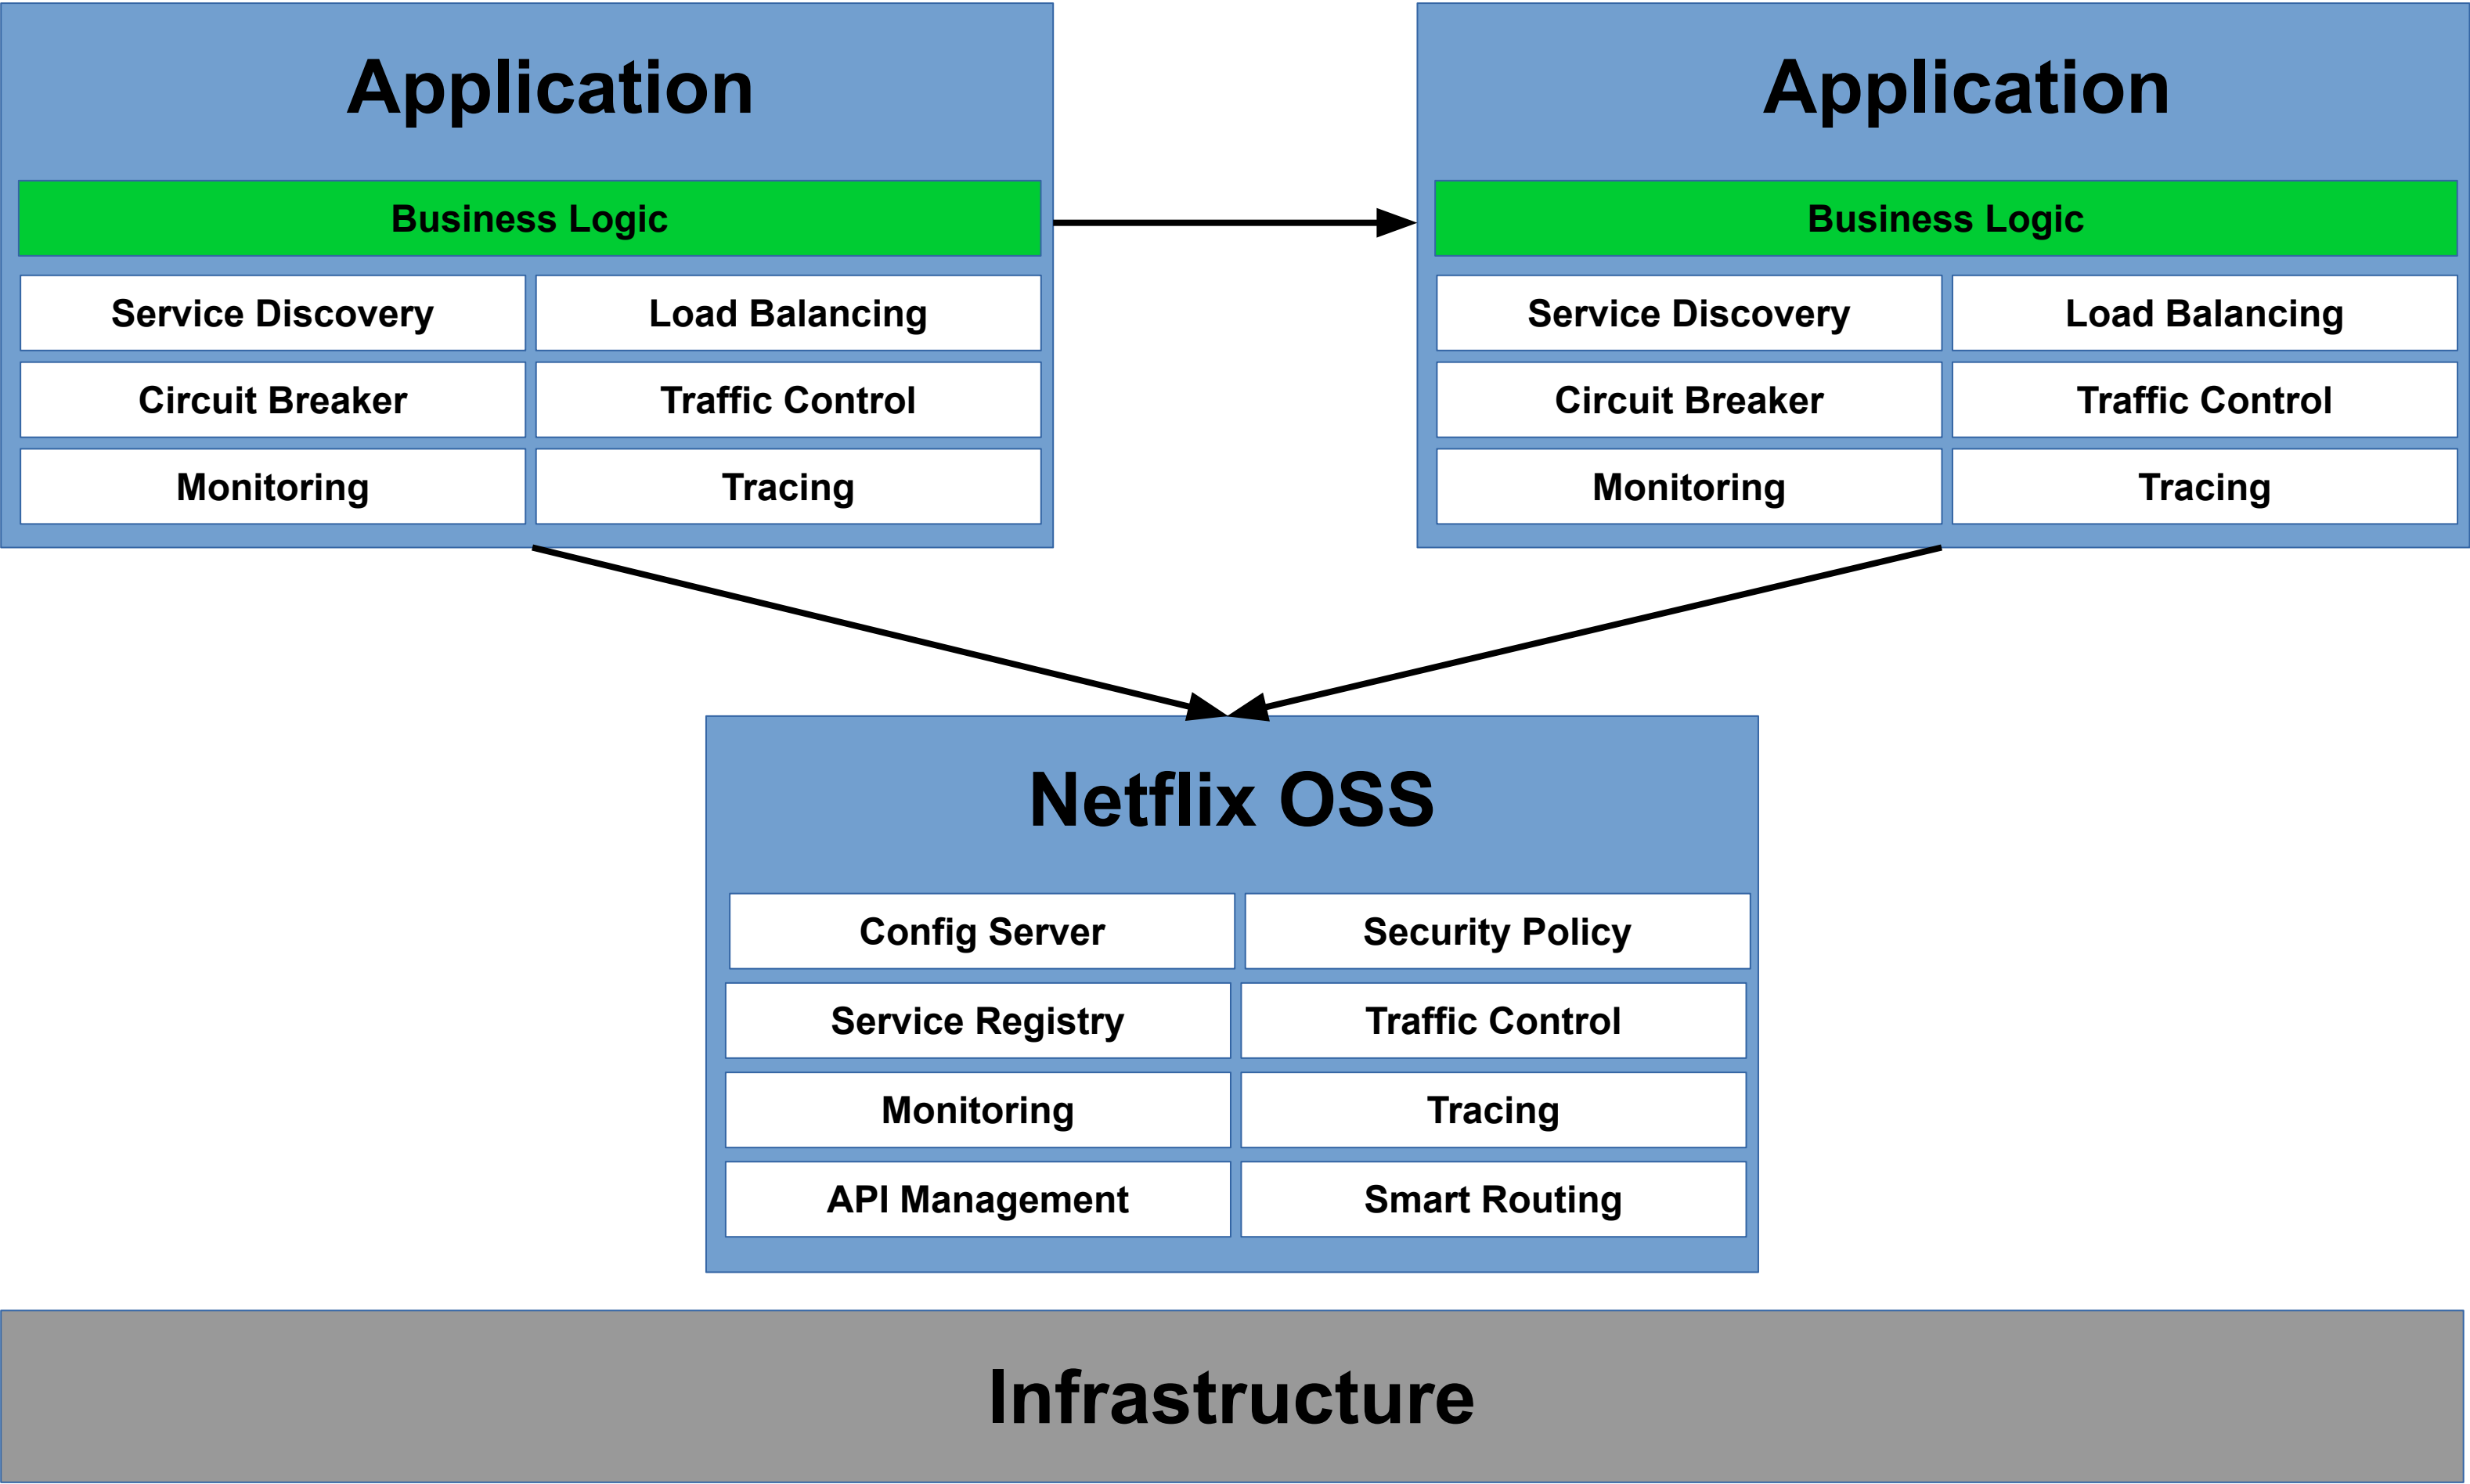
Application

Business Logic

| Service Discovery | Load Balancing |
|---|---|
| Circuit Breaker | Traffic Control |
| Monitoring | Tracing |

Application

Business Logic

| Service Discovery | Load Balancing |
|---|---|
| Circuit Breaker | Traffic Control |
| Monitoring | Tracing |

Netflix OSS

| Config Server | Security Policy |
|---|---|
| Service Registry | Traffic Control |
| Monitoring | Tracing |
| API Management | Smart Routing |

Infrastructure